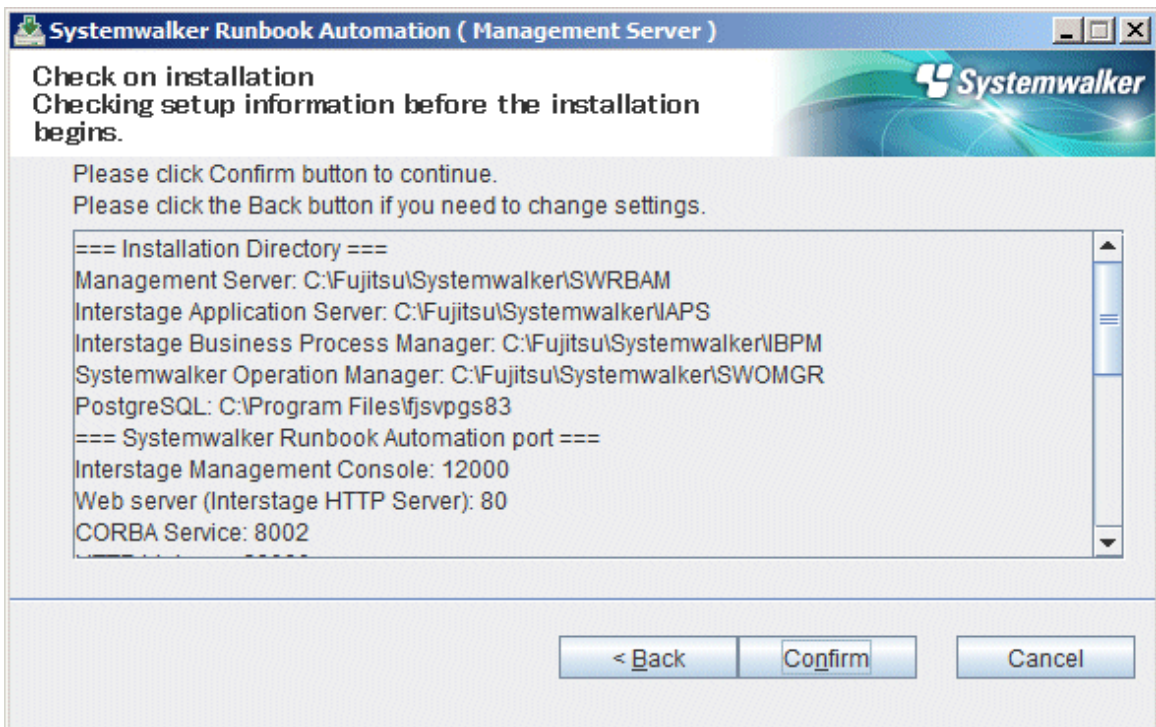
Systemwalker Runbook Automation ( Management Server )

Check on installation
Checking setup information before the installation begins.

Systemwalker

Please click Confirm button to continue.
Please click the Back button if you need to change settings.

=== Installation Directory ===
Management Server: C:\Fujitsu\Systemwalker\SWRBAM
Interstage Application Server: C:\Fujitsu\Systemwalker\IAPS
Interstage Business Process Manager: C:\Fujitsu\Systemwalker\IBPM
Systemwalker Operation Manager: C:\Fujitsu\Systemwalker\SWOMGR
PostgreSQL: C:\Program Files\fjsvpgs83
=== Systemwalker Runbook Automation port ===
Interstage Management Console: 12000
Web server (Interstage HTTP Server): 80
CORBA Service: 8002
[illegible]

< Back
Confirm
Cancel